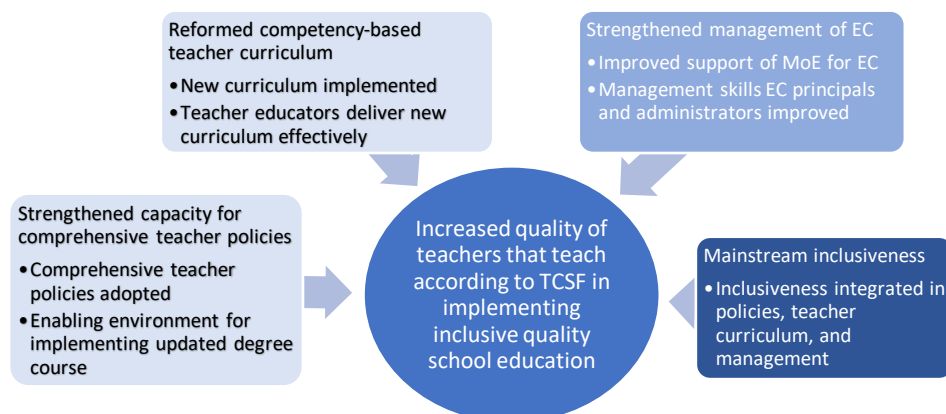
Reformed competency-based teacher curriculum

• New curriculum implemented
• Teacher educators deliver new curriculum effectively

Strengthened management of EC

• Improved support of MoE for EC
• Management skills EC principals and administrators improved

Strengthened capacity for comprehensive teacher policies

• Comprehensive teacher policies adopted
• Enabling environment for implementing updated degree course

Increased quality of teachers that teach according to TCSF in implementing inclusive quality school education

Mainstream inclusiveness

• Inclusiveness integrated in policies, teacher curriculum, and management